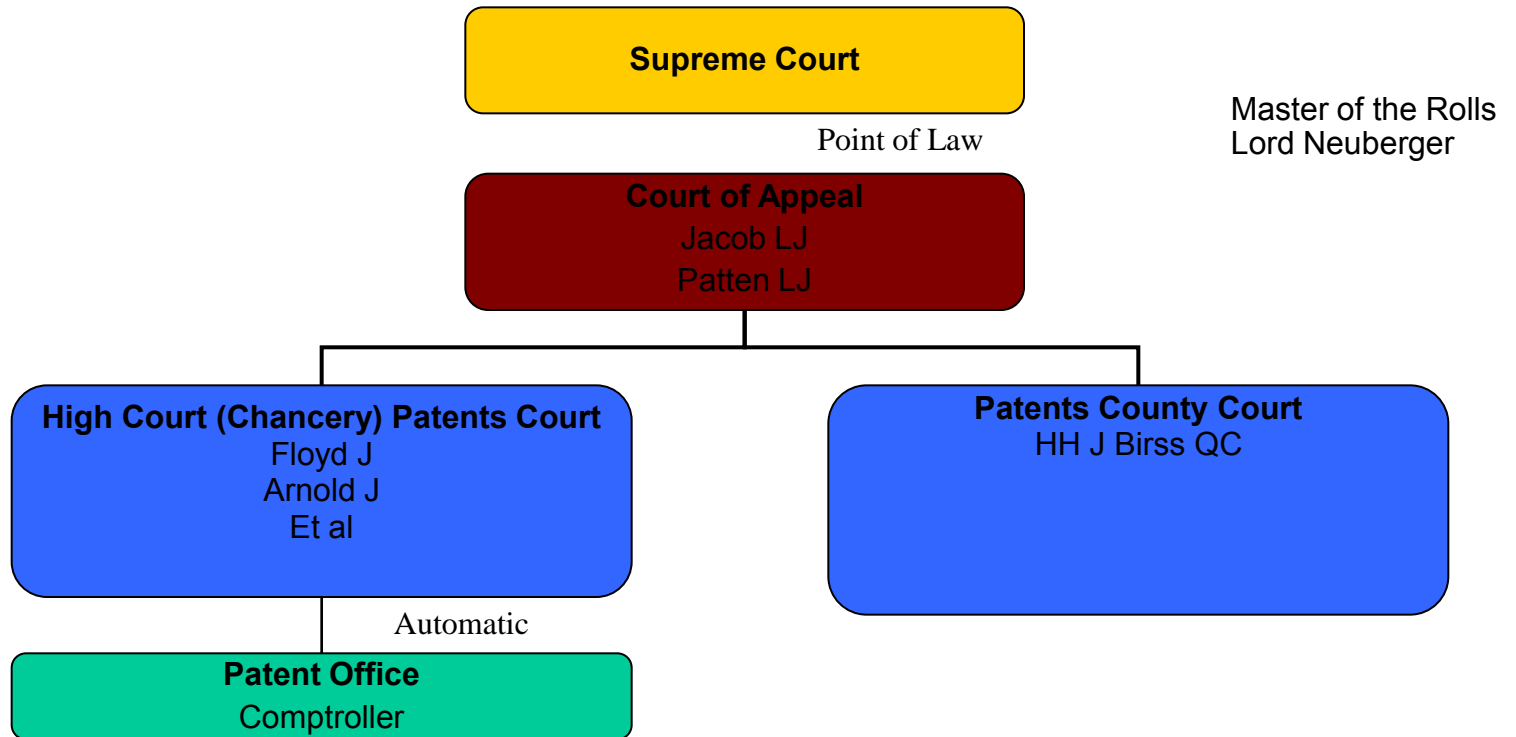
Supreme Court

Master of the Rolls
Lord Neuberger

Point of Law

Court of Appeal
Jacob LJ
Patten LJ

High Court (Chancery) Patents Court
Floyd J
Arnold J
Et al

Patents County Court
HH J Birss QC

Automatic

Patent Office
Comptroller